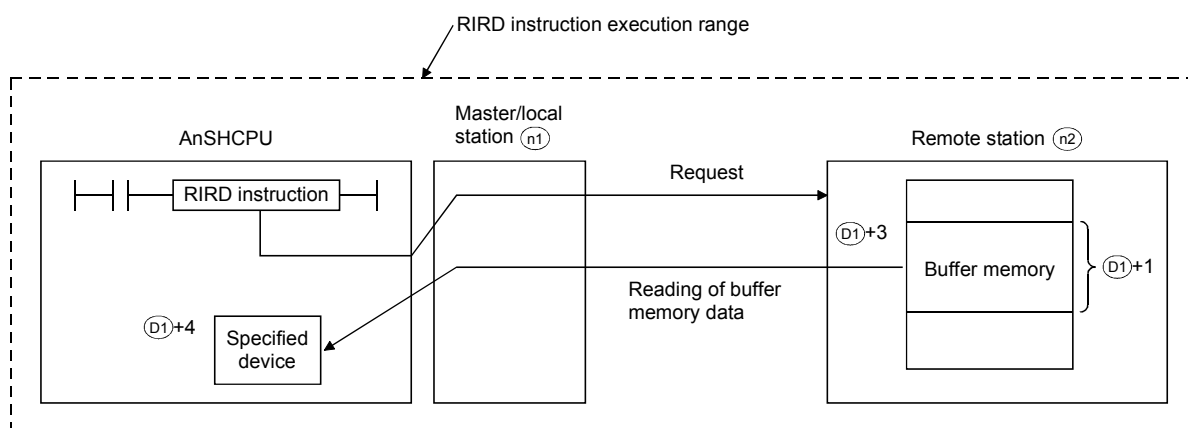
RIRD instruction execution range

AnSHCPU

RIRD instruction

Master/local station (n1)

Request

Remote station (n2)

(D1)+3

Buffer memory

(D1)+1

Reading of buffer memory data

(D1)+4

Specified device